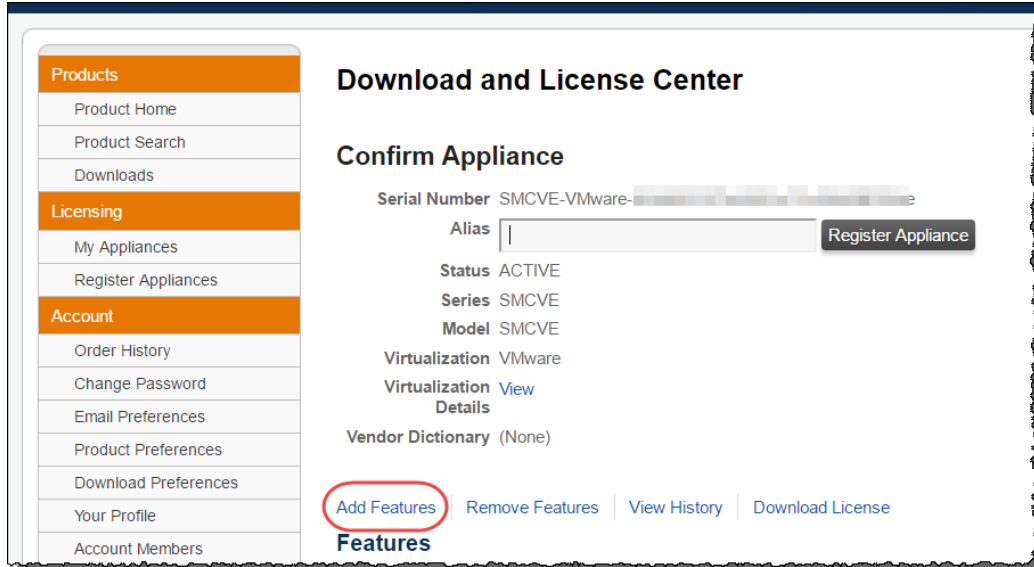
Products
Product Home
Product Search
Downloads
Licensing
My Appliances
Register Appliances
Account
Order History
Change Password
Email Preferences
Product Preferences
Download Preferences
Your Profile
Account Members

Download and License Center

Confirm Appliance

Serial Number SMCVE-VMware-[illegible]
Alias
Register Appliance
Status ACTIVE
Series SMCVE
Model SMCVE
Virtualization VMware
Virtualization Details View
Vendor Dictionary (None)

Add Features | Remove Features | View History | Download License

Features